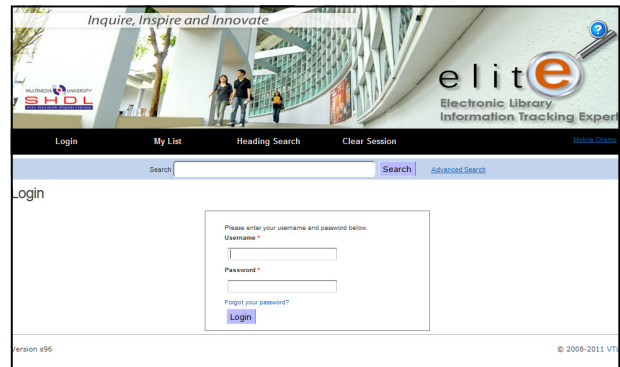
Inquire, Inspire and Innovate

MULTIMEDIA UNIVERSITY
SHDL

elite
Electronic Library
Information Tracking Expert

Login
My List
Heading Search
Clear Session
Mobile Champ

Search
Search
Advanced Search

Login

Please enter your username and password below.
Username *

Password *

Forgot your password?
Login

Version s96

© 2008-2011 VTL